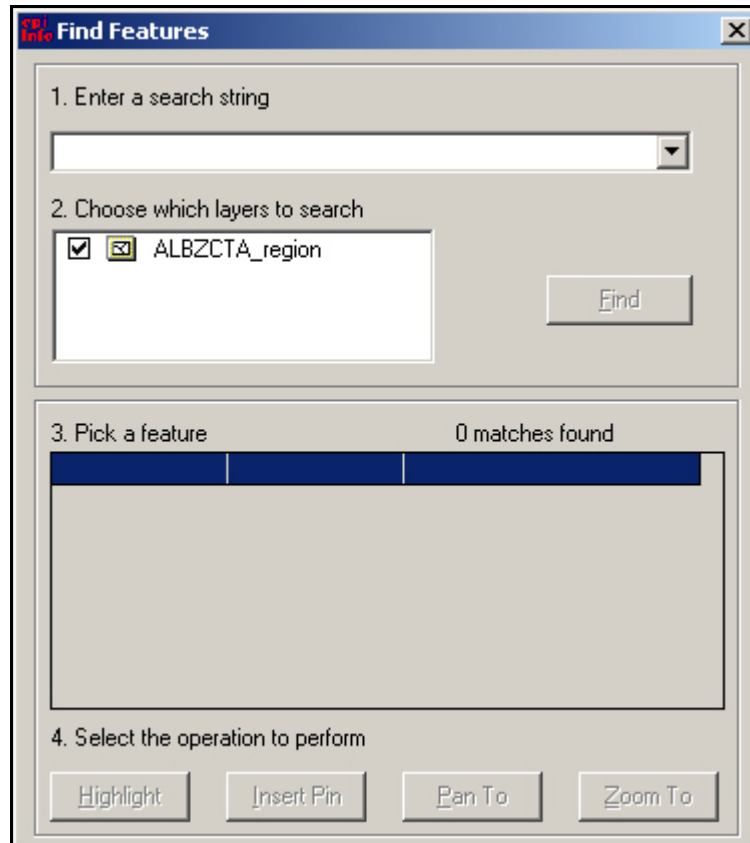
Find Features

1. Enter a search string

2. Choose which layers to search

ALBZCTA_region

Find

3. Pick a feature

0 matches found

4. Select the operation to perform

Highlight

Insert Pin

Pan To

Zoom To